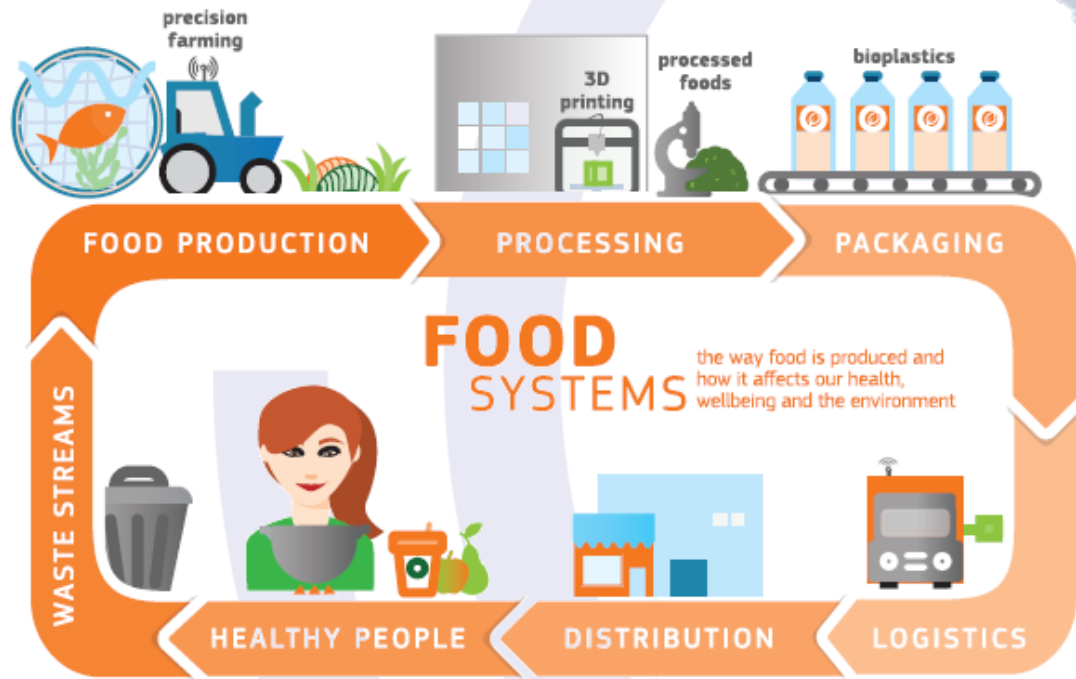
precision farming

3D printing

processed foods

bioplastics

FOOD PRODUCTION

PROCESSING

PACKAGING

FOOD SYSTEMS

the way food is produced and how it affects our health, wellbeing and the environment

WASTE STREAMS

HEALTHY PEOPLE

DISTRIBUTION

LOGISTICS